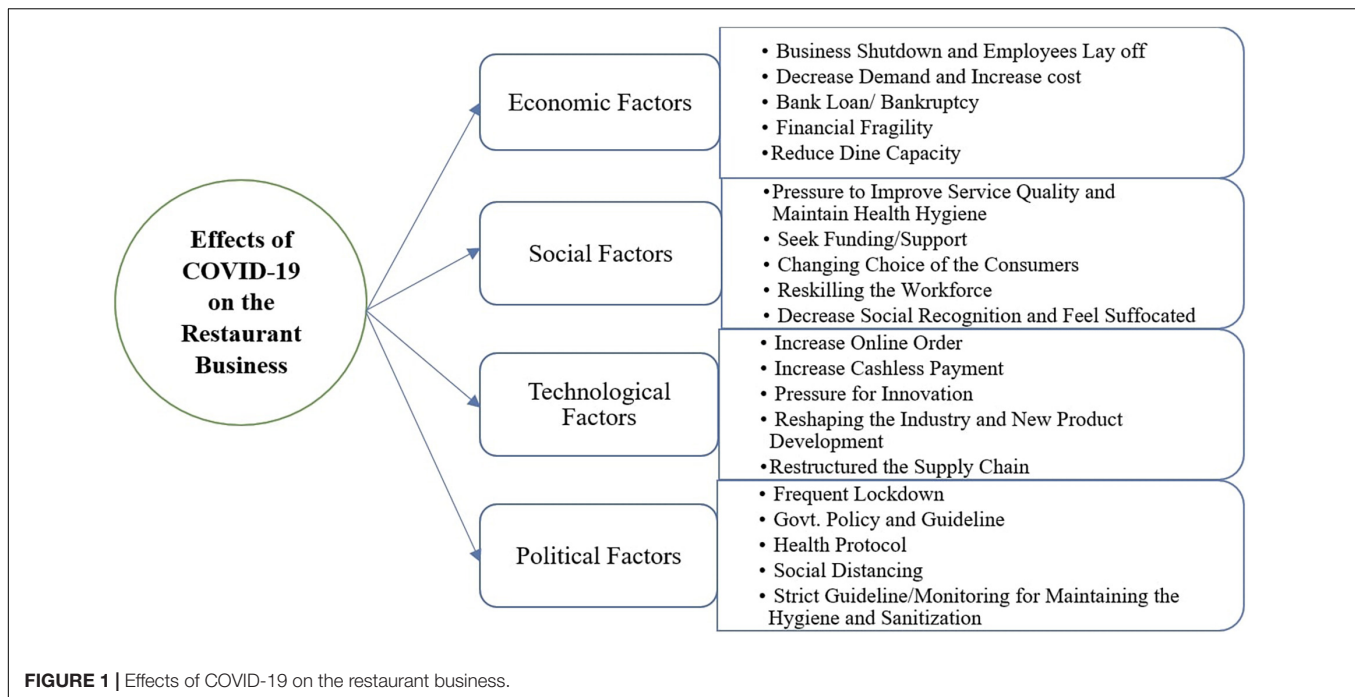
Effects of COVID-19 on the Restaurant Business

Economic Factors

• Business Shutdown and Employees Lay off
• Decrease Demand and Increase cost
• Bank Loan/ Bankruptcy
• Financial Fragility
•Reduce Dine Capacity

Social Factors

•Pressure to Improve Service Quality and Maintain Health Hygiene
• Seek Funding/Support
• Changing Choice of the Consumers
• Reskilling the Workforce
• Decrease Social Recognition and Feel Suffocated

Technological Factors

• Increase Online Order
• Increase Cashless Payment
• Pressure for Innovation
• Reshaping the Industry and New Product Development
•Restructured the Supply Chain

Political Factors

• Frequent Lockdown
• Govt. Policy and Guideline
• Health Protocol
• Social Distancing
• Strict Guideline/Monitoring for Maintaining the Hygiene and Sanitization

FIGURE 1 | Effects of COVID-19 on the restaurant business.